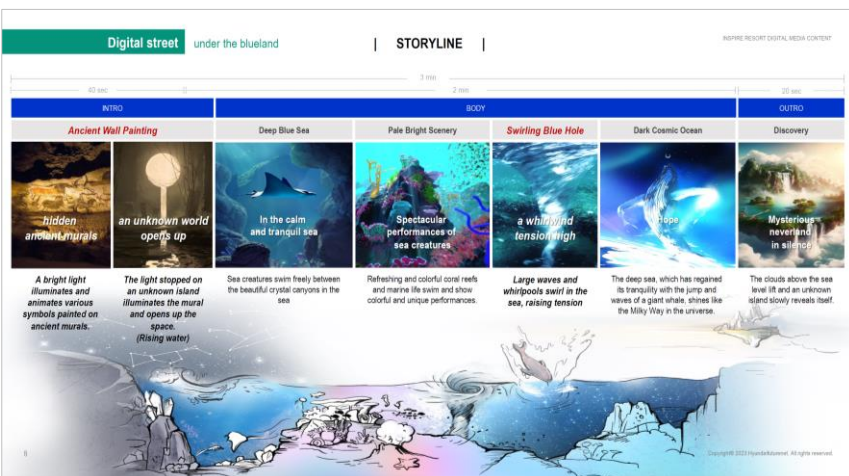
Digital street under the blueland

| STORYLINE |

INSPIRE RESORT DIGITAL MEDIA CONTENT

3 min

40 sec

2 min

20 sec

INTRO

BODY

OUTRO

Ancient Wall Painting

Deep Blue Sea

Pale Bright Scenery

Swirling Blue Hole

Dark Cosmic Ocean

Discovery

hidden ancient murals

an unknown world opens up

In the calm and tranquil sea

Spectacular performances of sea creatures

a whirlwind tension high

Hope

Mysterious neverland in silence

A bright light illuminates and animates various symbols painted on ancient murals.

The light stopped on an unknown island illuminates the mural and opens up the space. (Rising water)

Sea creatures swim freely between the beautiful crystal canyons in the sea

Refreshing and colorful coral reefs and marine life swim and show colorful and unique performances.

Large waves and whirlpools swirl in the sea, raising tension

The deep sea, which has regained its tranquility with the jump and waves of a giant whale, shines like the Milky Way in the universe.

The clouds above the sea level lift and an unknown island slowly reveals itself.

6

Copyright© 2023 Hyundaifuturenet. All rights reserved.